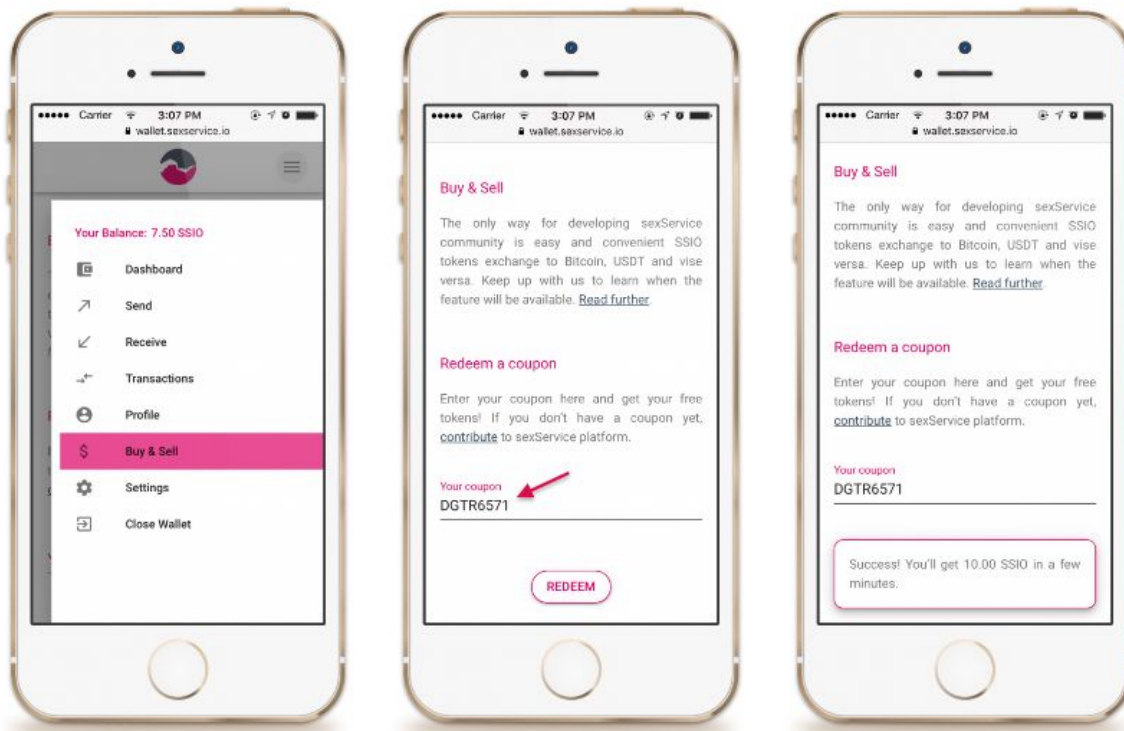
••••• Carrier 3:07 PM
wallet.sexservice.io

Your Balance: 7.50 SSIO

Dashboard

Send

Receive

Transactions

Profile

Buy & Sell

Settings

Close Wallet

••••• Carrier 3:07 PM
wallet.sexservice.io

Buy & Sell

The only way for developing sexService community is easy and convenient SSIO tokens exchange to Bitcoin, USDT and vise versa. Keep up with us to learn when the feature will be available. Read further.

Redeem a coupon

Enter your coupon here and get your free tokens! If you don't have a coupon yet, contribute to sexService platform.

Your coupon
DGTR6571

REDEEM

••••• Carrier 3:07 PM
wallet.sexservice.io

Buy & Sell

The only way for developing sexService community is easy and convenient SSIO tokens exchange to Bitcoin, USDT and vise versa. Keep up with us to learn when the feature will be available. Read further.

Redeem a coupon

Enter your coupon here and get your free tokens! If you don't have a coupon yet, contribute to sexService platform.

Your coupon
DGTR6571

Success! You'll get 10.00 SSIO in a few minutes.